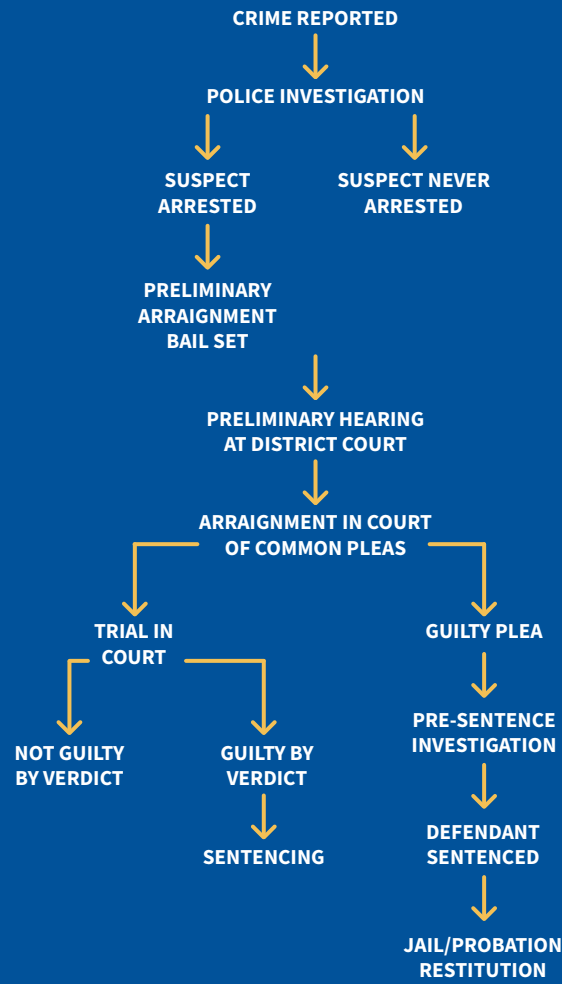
CRIME REPORTED

POLICE INVESTIGATION

SUSPECT ARRESTED

SUSPECT NEVER ARRESTED

PRELIMINARY ARRAIGNMENT BAIL SET

PRELIMINARY HEARING AT DISTRICT COURT

ARRAIGNMENT IN COURT OF COMMON PLEAS

TRIAL IN COURT

GUILTY PLEA

NOT GUILTY BY VERDICT

GUILTY BY VERDICT

SENTENCING

PRE-SENTENCE INVESTIGATION

DEFENDANT SENTENCED

JAIL/PROBATION RESTITUTION